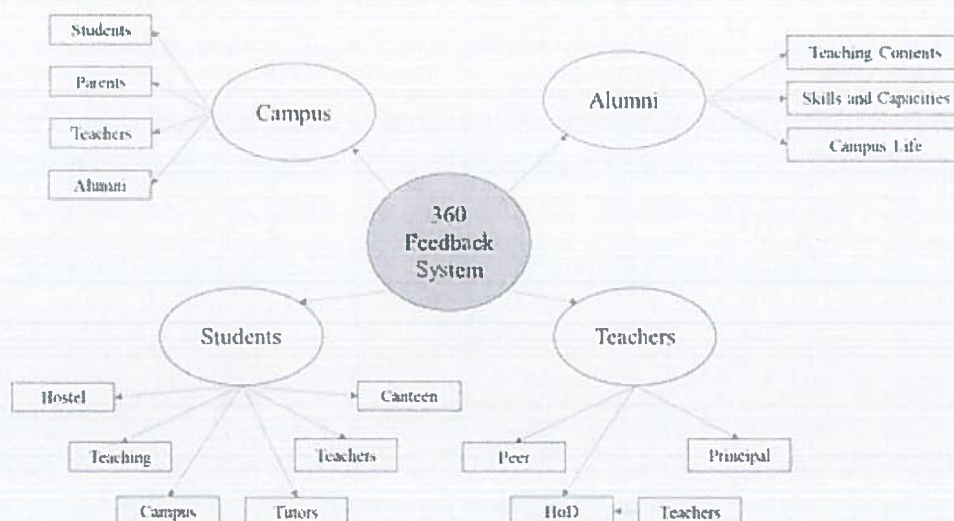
Students

Parents

Teachers

Alumni

Campus

Alumni

Teaching Contents

Skills and Capacities

Campus Life

360 Feedback System

Students

Teachers

Hostel

Canteen

Teaching

Teachers

Campus

Tutors

Peer

Principal

HoD

Teachers